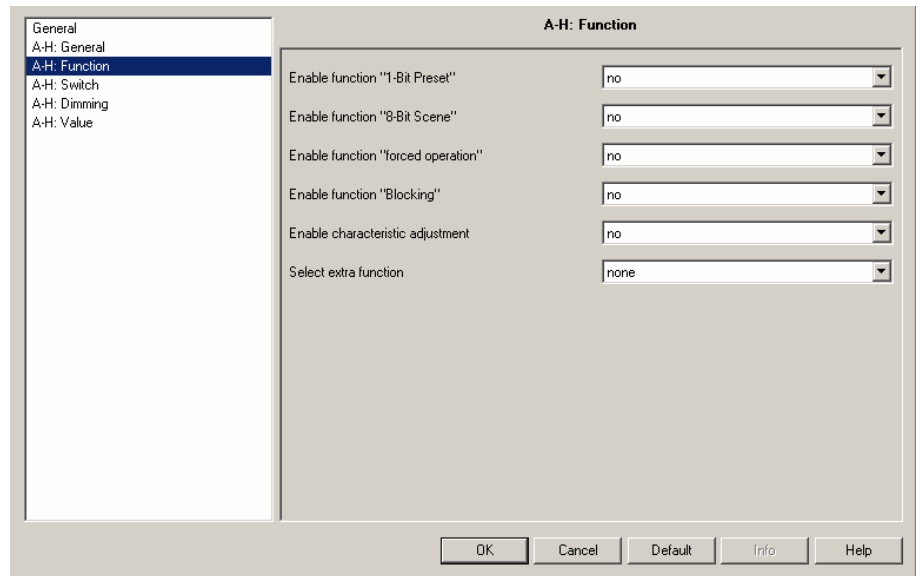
General
A-H: General
A-H: Function
A-H: Switch
A-H: Dimming
A-H: Value

A-H: Function

| | |
|---|---|
| Enable function "1-Bit Preset" | no |
| Enable function "8-Bit Scene" | no |
| Enable function "forced operation" | no |
| Enable function "Blocking" | no |
| Enable characteristic adjustment | no |
| Select extra function | none |

OK Cancel Default Info Help